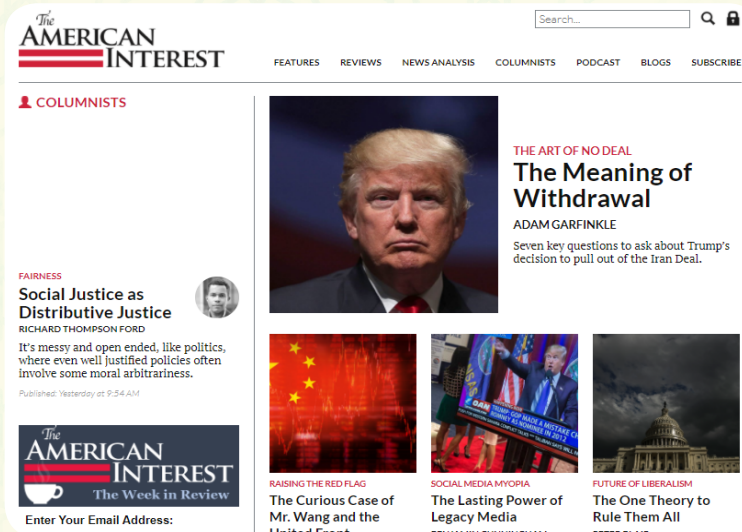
The
AMERICAN
INTEREST

Search...

FEATURES REVIEWS NEWS ANALYSIS COLUMNISTS PODCAST BLOGS SUBSCRIBE

COLUMNISTS

THE ART OF NO DEAL
The Meaning of Withdrawal
ADAM GARFINKLE
Seven key questions to ask about Trump's decision to pull out of the Iran Deal.

FAIRNESS
Social Justice as Distributive Justice
RICHARD THOMPSON FORD
It's messy and open ended, like politics, where even well justified policies often involve some moral arbitrariness.
Published: Yesterday at 9:54 AM

The
AMERICAN
INTEREST
The Week in Review
Enter Your Email Address:

RAISING THE RED FLAG
The Curious Case of Mr. Wang and the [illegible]

SOCIAL MEDIA MYOPIA
The Lasting Power of Legacy Media

FUTURE OF LIBERALISM
The One Theory to Rule Them All